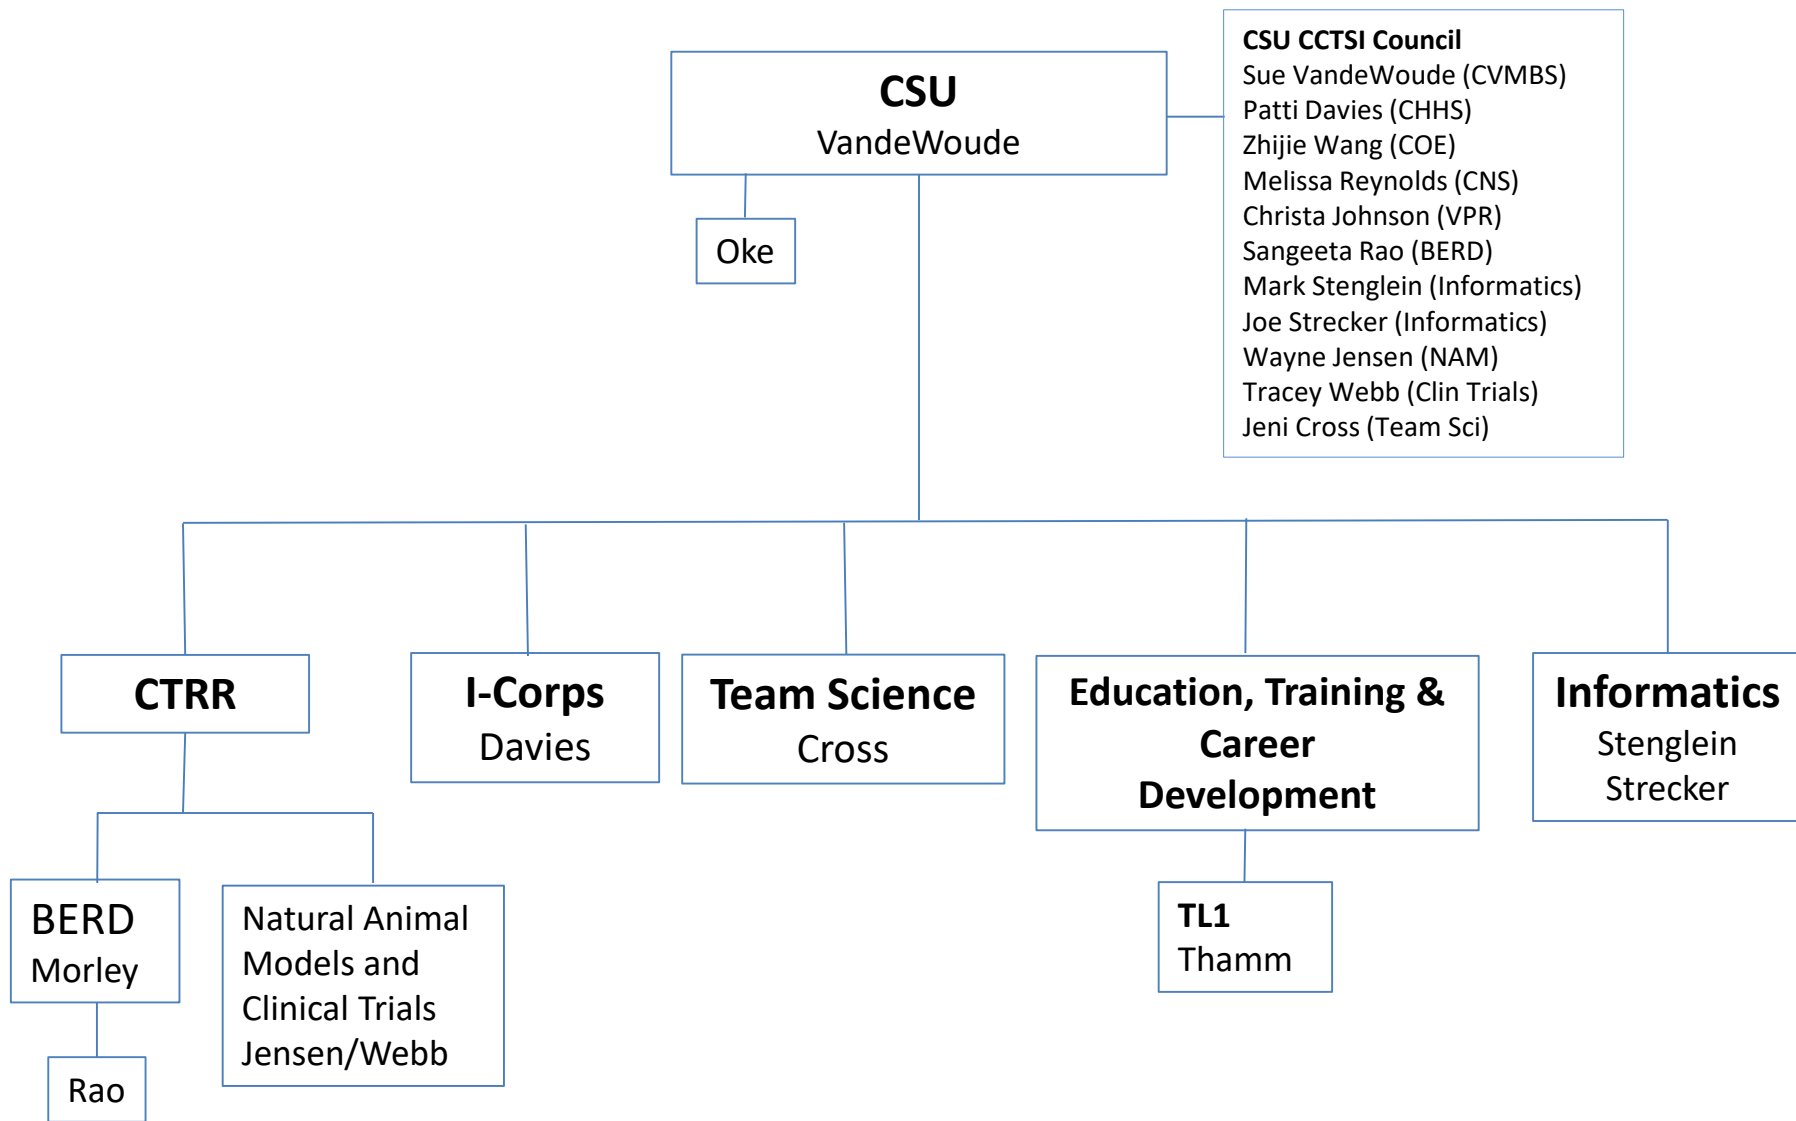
CSU
VandeWoude

CSU CCTSI Council
Sue VandeWoude (CVMBS)
Patti Davies (CHHS)
Zhijie Wang (COE)
Melissa Reynolds (CNS)
Christa Johnson (VPR)
Sangeeta Rao (BERD)
Mark Stenglein (Informatics)
Joe Strecker (Informatics)
Wayne Jensen (NAM)
Tracey Webb (Clin Trials)
Jeni Cross (Team Sci)

Oke

CTRR

I-Corps
Davies

Team Science
Cross

Education, Training & Career Development

Informatics
Stenglein
Strecker

BERD
Morley

Rao

Natural Animal Models and Clinical Trials
Jensen/Webb

TL1
Thamm